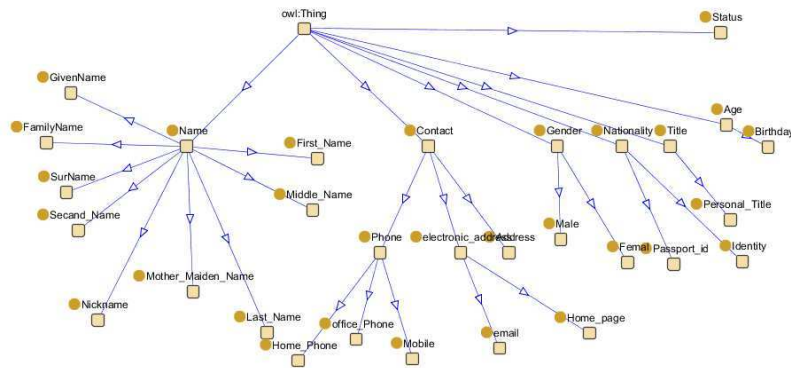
owl:Thing

Status

GivenName

FamilyName

Name

First_Name

Contact

Gender

Nationality

Title

Age

Birthday

SurName

Middle_Name

Secand_Name

Phone

electronic_address

Address

Male

Personal_Title

Femal

Passport_id

Identity

Mother_Maiden_Name

Nickname

Last_Name

office_Phone

Home_Phone

Mobile

email

Home_page